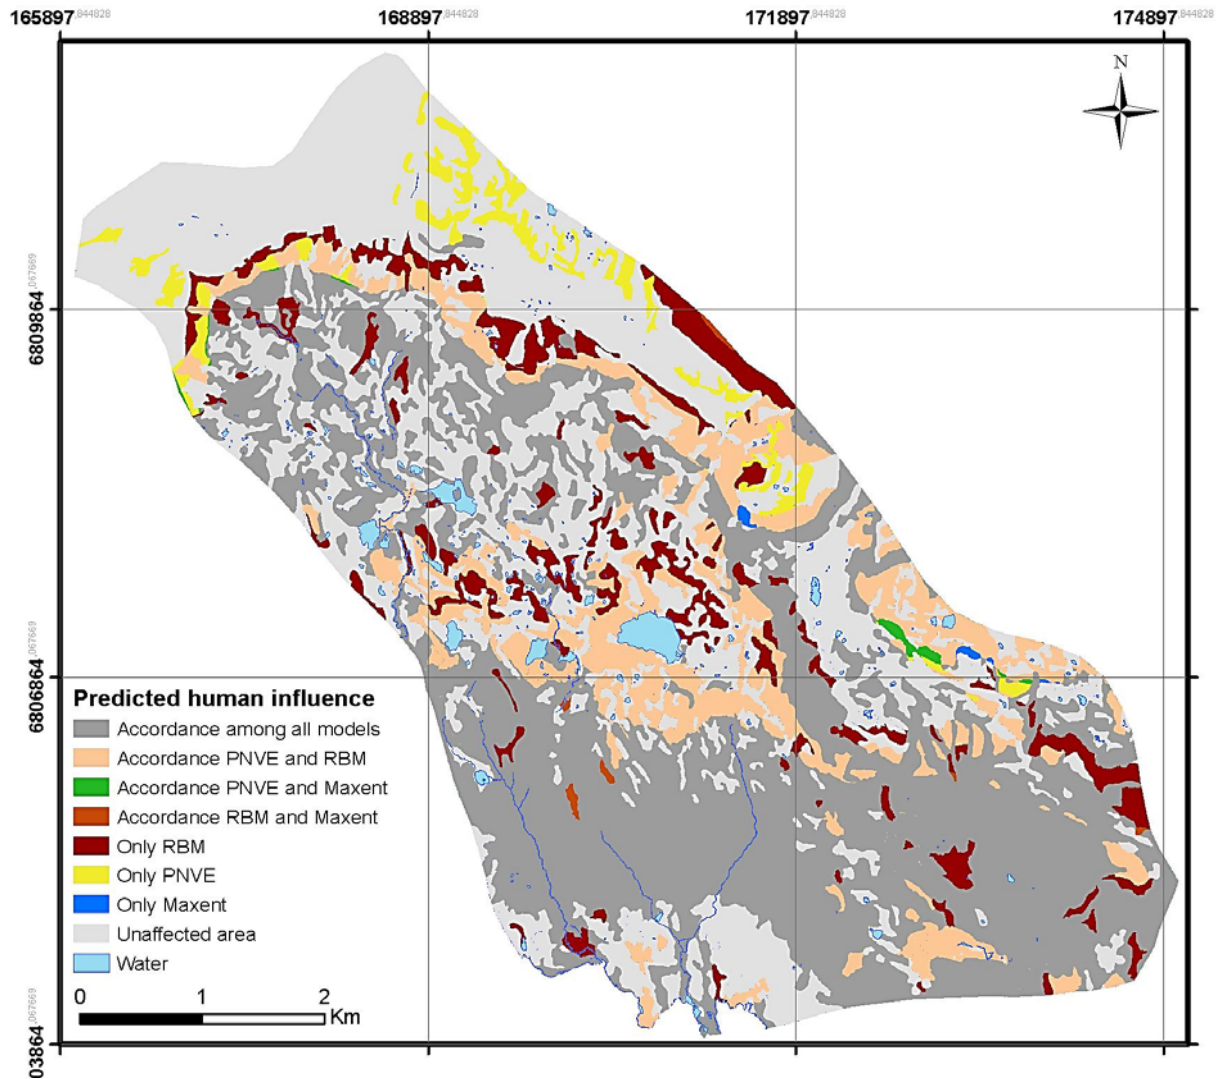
165897.844828
168897.844828
171897.844828
174897.844828

N

6809864.067669
6806864.067669
03864.067669

Predicted human influence
Accordance among all models
Accordance PNVE and RBM
Accordance PNVE and Maxent
Accordance RBM and Maxent
Only RBM
Only PNVE
Only Maxent
Unaffected area
Water

0 1 2 Km